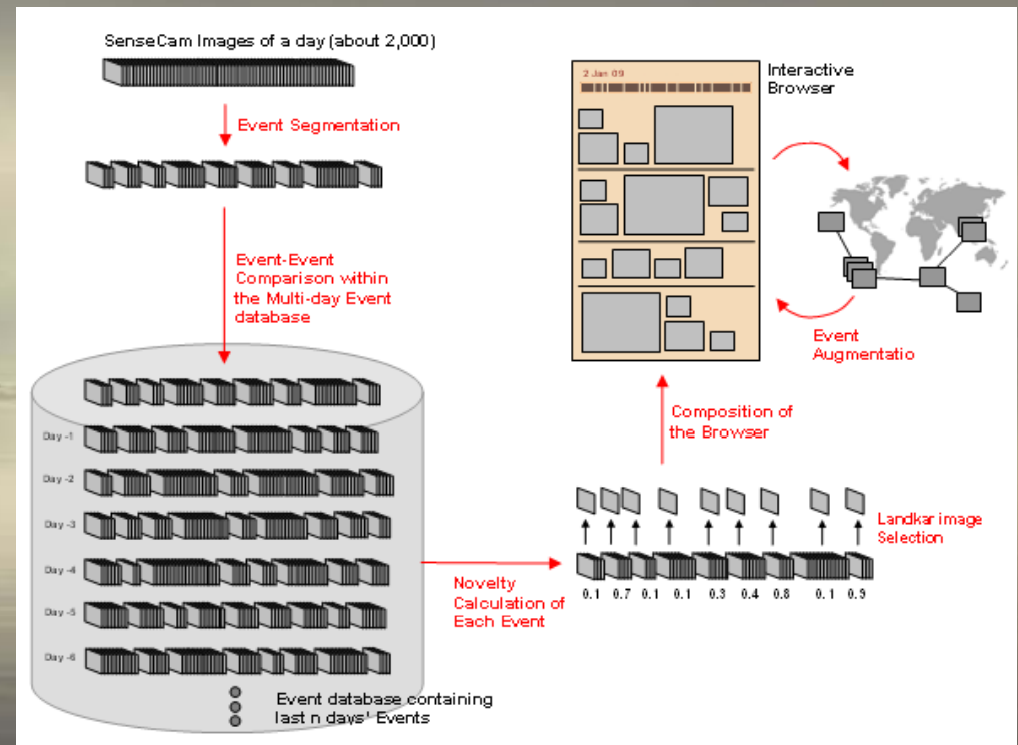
SenseCam Images of a day (about 2,000)

Event Segmentation

Event-Event Comparison within the Multi-day Event database

Day -1

Day -2

Day -3

Day -4

Day -5

Day -6

Event database containing last n days' Events

Novelty Calculation of Each Event

0.1 0.7 0.1 0.1 0.3 0.4 0.8 0.1 0.9

Landkar image Selection

Composition of the Browser

2 Jan 09

Interactive Browser

Event Augmentatio